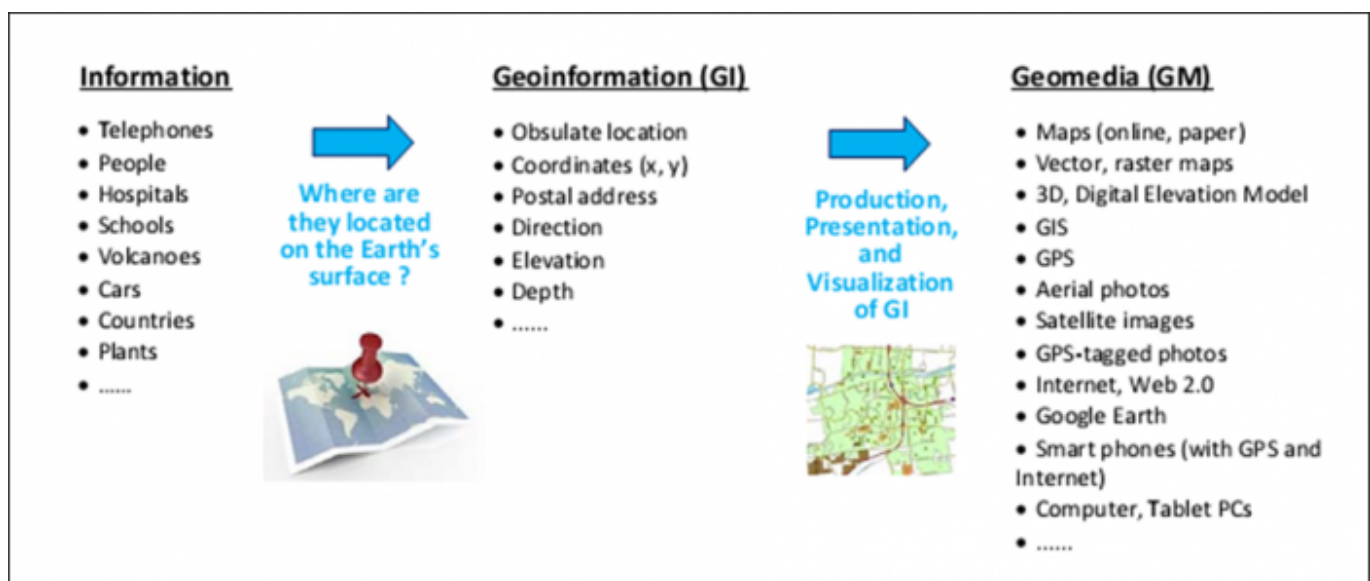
Information

- Telephones
- People
- Hospitals
- Schools
- Volcanoes
- Cars
- Countries
- Plants
- ......

Where are they located on the Earth's surface ?

Geoinformation (GI)

- Obsulate location
- Coordinates (x, y)
- Postal address
- Direction
- Elevation
- Depth
- ......

Production, Presentation, and Visualization of GI

Geomedia (GM)

- Maps (online, paper)
- Vector, raster maps
- 3D, Digital Elevation Model
- GIS
- GPS
- Aerial photos
- Satellite images
- GPS-tagged photos
- Internet, Web 2.0
- Google Earth
- Smart phones (with GPS and Internet)
- Computer, Tablet PCs
- ......